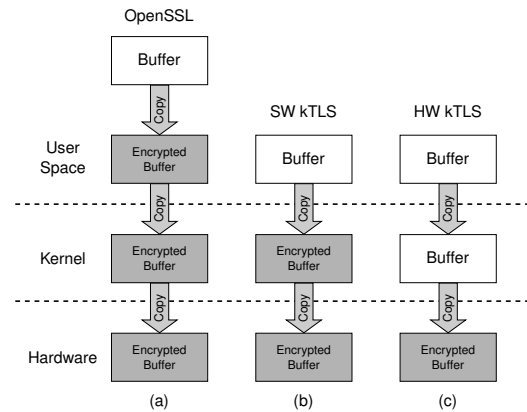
OpenSSL

Buffer

Copy

SW kTLS

HW kTLS

User Space

Encrypted Buffer

Buffer

Buffer

Copy

Copy

Copy

Kernel

Encrypted Buffer

Encrypted Buffer

Buffer

Copy

Copy

Copy

Hardware

Encrypted Buffer

Encrypted Buffer

Encrypted Buffer

(a)

(b)

(c)